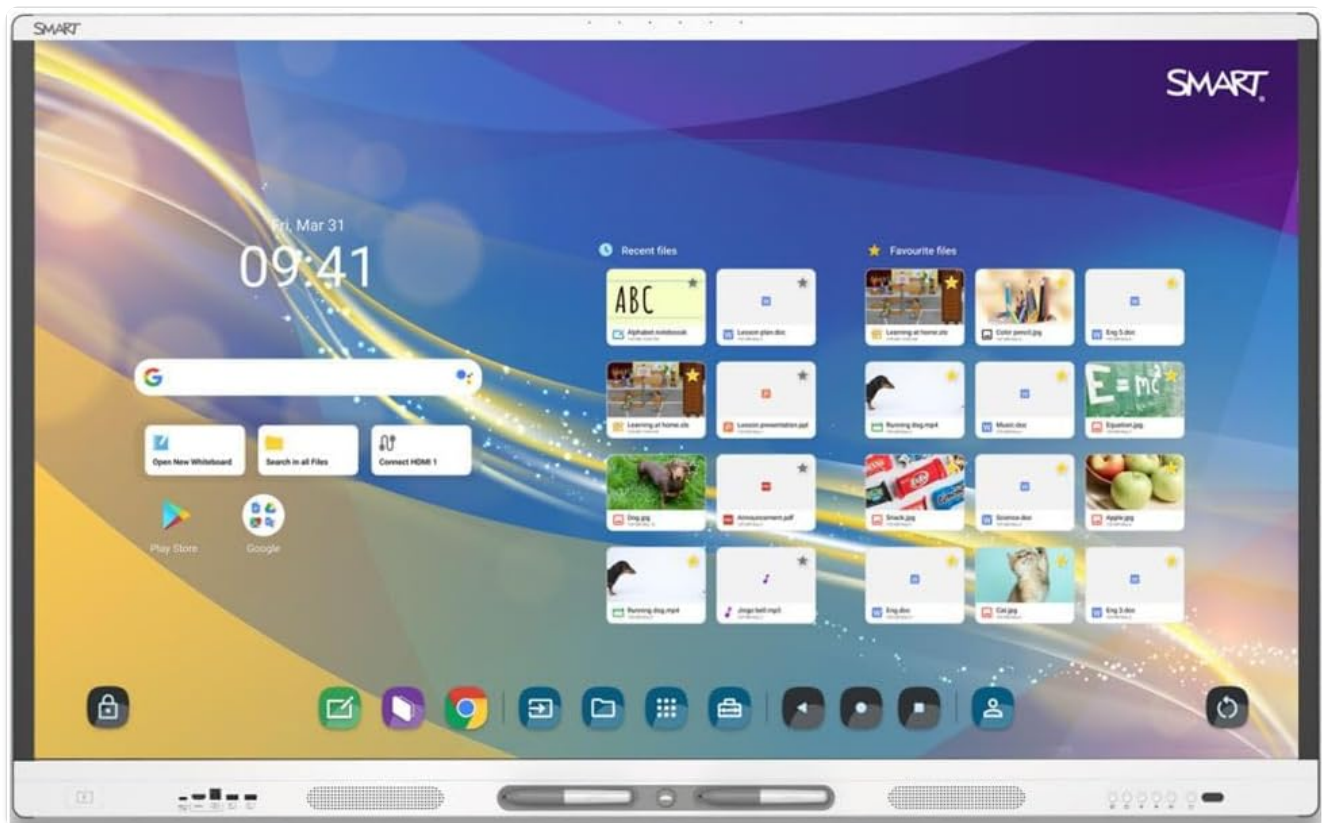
SMART

SMART.

Fri, Mar 31
09:41

Open New Whiteboard
Search in all Files
Connect HDMI 1

Play Store
Google

Recent files

ABC
Alphabet notebook
Lesson plan.doc
Learning at home.slc
Lesson presentation.ppt
Dog.jpg
Announcement.pdf
Running dog.mp4
Jingo bell.mp3

Favourite files

Learning at home.slc
Color pencil.jpg
Eng 5.doc
Running dog.mp4
Music.doc
$E=mc^2$
Equation.jpg
Snack.jpg
Science.doc
Apple.jpg
Eng.doc
Cat.jpg
Eng 3.doc